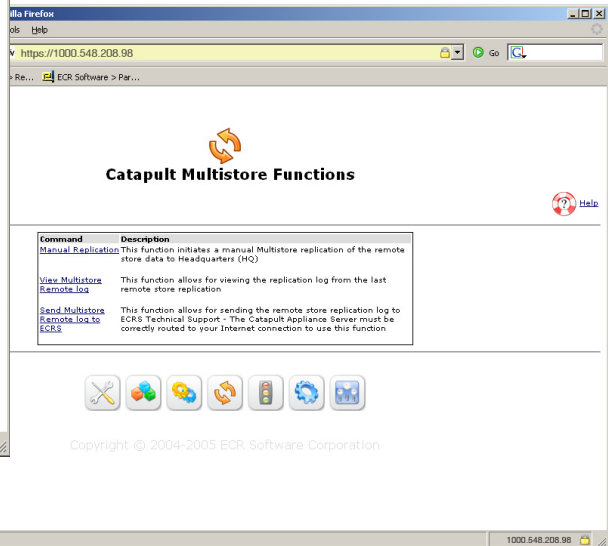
illa Firefox

ols Help

https://1000.548.208.98

Go

Re... ECR Software > Par...

Catapult Multistore Functions

Help

| Command | Description |
|---|---|
| Manual Replication | This function initiates a manual Multistore replication of the remote store data to Headquarters (HQ) |
| View Multistore Remote log | This function allows for viewing the replication log from the last remote store replication |
| Send Multistore Remote log to ECRS | This function allows for sending the remote store replication log to ECRS Technical Support - The Catapult Appliance Server must be correctly routed to your Internet connection to use this function |

Copyright © 2004-2005 ECR Software Corporation

1000.548.208.98